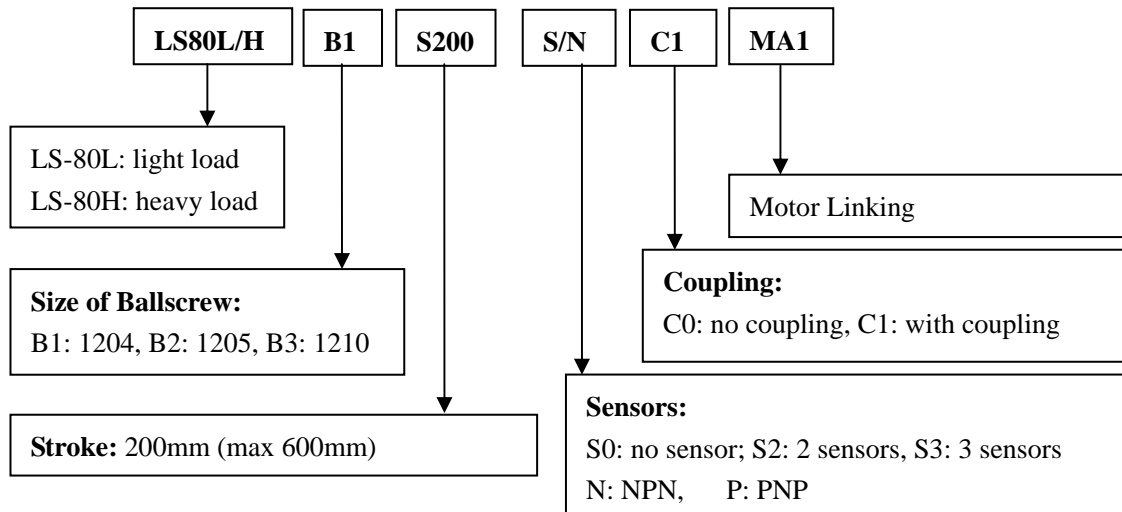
LS80L/H B1 S200 S/N C1 MA1

LS-80L: light load
LS-80H: heavy load

Motor Linking

Size of Ballscrew:
B1: 1204, B2: 1205, B3: 1210

Coupling:
C0: no coupling, C1: with coupling

Stroke: 200mm (max 600mm)

Sensors:
S0: no sensor; S2: 2 sensors, S3: 3 sensors
N: NPN, P: PNP